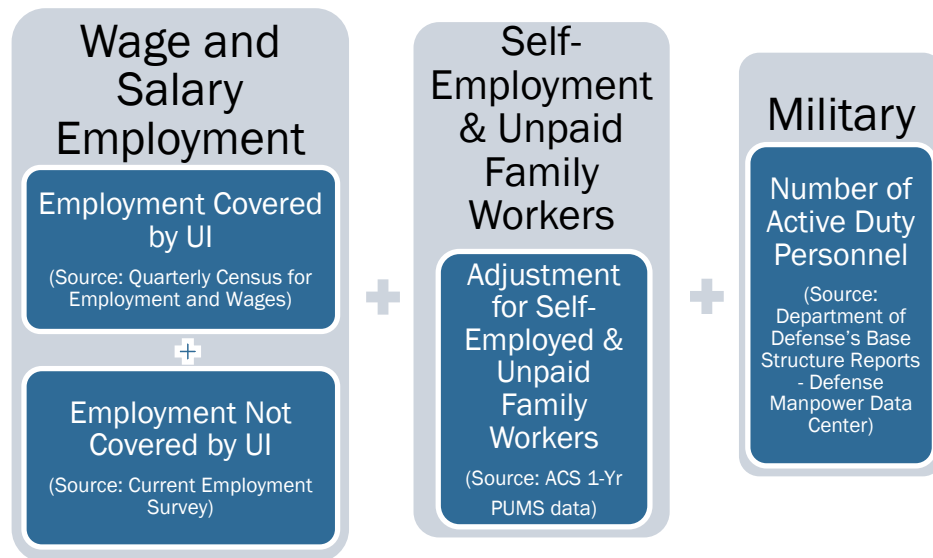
Wage and Salary Employment

Employment Covered by UI

(Source: Quarterly Census for Employment and Wages)

+

Employment Not Covered by UI

(Source: Current Employment Survey)

+

Self-Employment & Unpaid Family Workers

Adjustment for Self-Employed & Unpaid Family Workers

(Source: ACS 1-Yr PUMS data)

+

Military

Number of Active Duty Personnel

(Source: Department of Defense's Base Structure Reports - Defense Manpower Data Center)